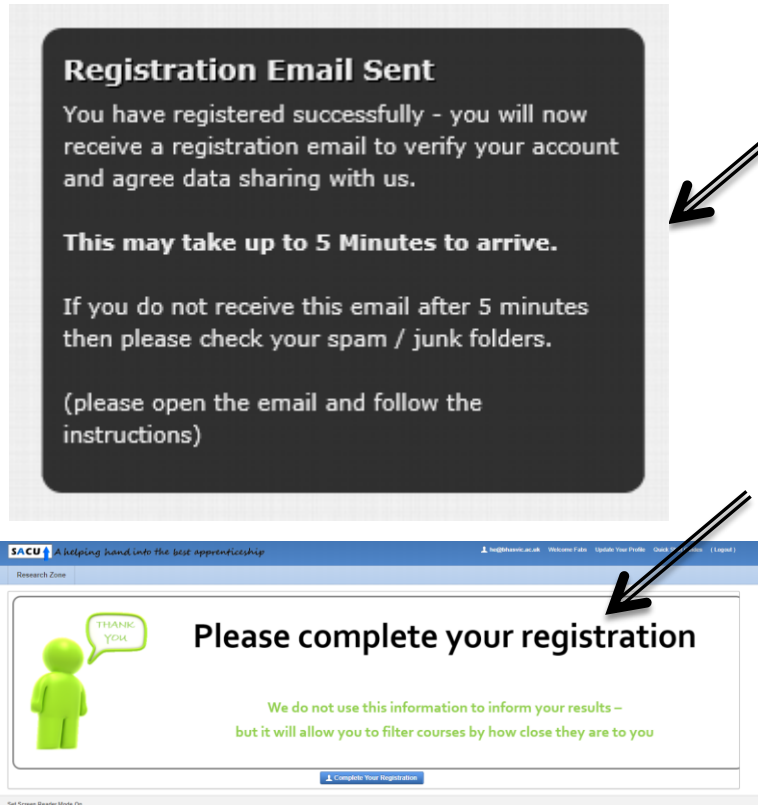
Registration Email Sent

You have registered successfully - you will now receive a registration email to verify your account and agree data sharing with us.

This may take up to 5 Minutes to arrive.

If you do not receive this email after 5 minutes then please check your spam / junk folders.

(please open the email and follow the instructions)

SACU A helping hand into the best apprenticeship

hel@bhasvic.ac.uk Welcome Fabs Update Your Profile Quick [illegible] ( Logout )

Research Zone

THANK YOU

Please complete your registration

We do not use this information to inform your results – but it will allow you to filter courses by how close they are to you

Complete Your Registration

Set Screen Reader Mode On